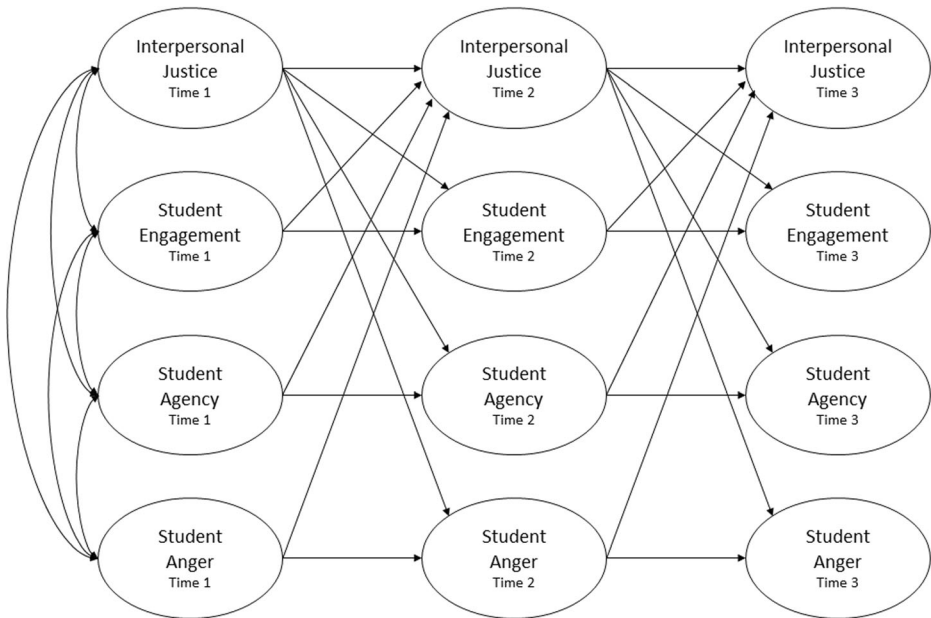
Interpersonal Justice
Time 1

Student Engagement
Time 1

Student Agency
Time 1

Student Anger
Time 1

Interpersonal Justice
Time 2

Student Engagement
Time 2

Student Agency
Time 2

Student Anger
Time 2

Interpersonal Justice
Time 3

Student Engagement
Time 3

Student Agency
Time 3

Student Anger
Time 3